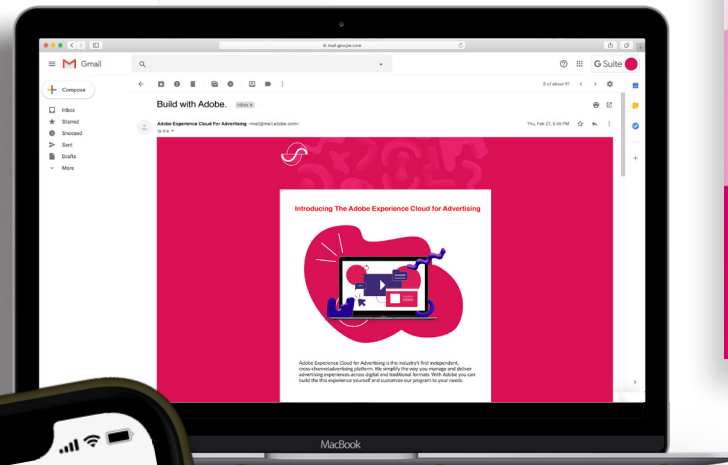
mail.google.com

Gmail

G Suite

Compose

Inbox

Starred

Snoozed

Sent

Drafts

More

5 of about 91

Build with Adobe. Inbox ×

Adobe Experience Cloud For Advertising <mail@mail.adobe.com>

to me

Thu, Feb 27, 8:46 PM

Introducing The Adobe Experience Cloud for Advertising

Adobe Experience Cloud for Advertising is the industry's first independent, cross-channeladvertising platform. We simplify the way you manage and deliver advertising experiences across digital and traditional formats. With Adobe you can build the this experience yourself and customize our program to your needs.

MacBook